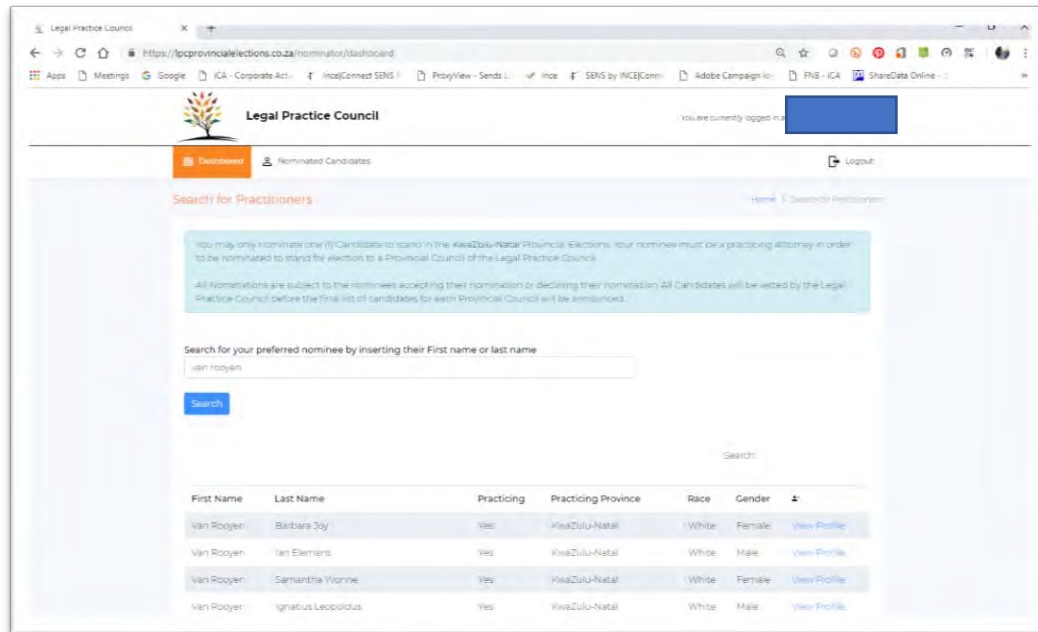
Legal Practice Council ×

https://lpcprovincialelections.co.za/nominator/dashboard

Apps Meetings Google ICA - Corporate Act... Ince|Connect SENS ... ProxyView - Sends ... Ince SENS by INCE|Conn... Adobe Campaign ... FNB - ICA ShareData Online - ...

Legal Practice Council

You are currently logged in a

Dashboard Nominated Candidates Logout

Search for Practitioners

Home / Search for Practitioners

You may only nominate one (1) Candidate to stand in the KwaZulu-Natal Provincial Elections. Your nominee must be a practicing Attorney in order to be nominated to stand for election to a Provincial Council of the Legal Practice Council.

All Nominations are subject to the nominees accepting their nomination or declining their nomination. All Candidates will be vetted by the Legal Practice Council before the final list of candidates for each Provincial Council will be announced.

Search for your preferred nominee by inserting their First name or last name

van rooyen

Search

Search:

| First Name | Last Name | Practicing | Practicing Province | Race | Gender | |
|---|---|---|---|---|---|---|
| Van Rooyen | Barbara Joy | Yes | KwaZulu-Natal | White | Female | View Profile |
| Van Rooyen | Ian Elemens | Yes | KwaZulu-Natal | White | Male | View Profile |
| Van Rooyen | Samantha Wonne | Yes | KwaZulu-Natal | White | Female | View Profile |
| Van Rooyen | Ignatius Leopoldus | Yes | KwaZulu-Natal | White | Male | View Profile |